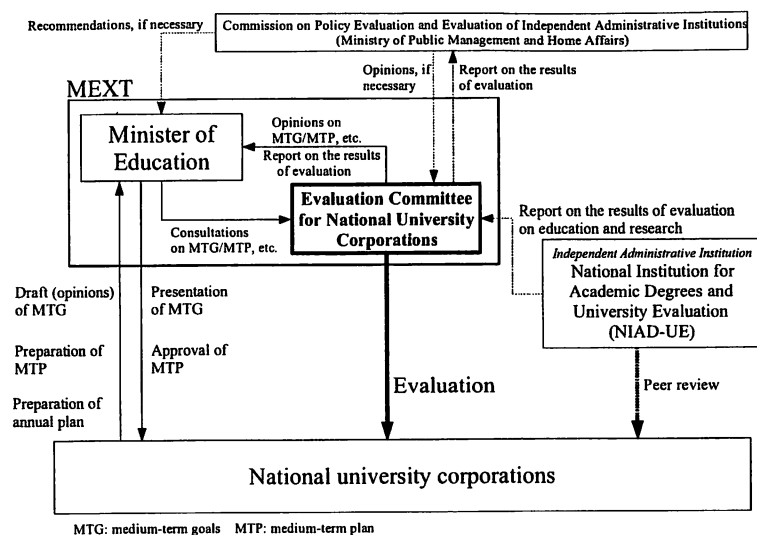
Recommendations, if necessary

Commission on Policy Evaluation and Evaluation of Independent Administrative Institutions (Ministry of Public Management and Home Affairs)

Opinions, if necessary

Report on the results of evaluation

MEXT

Minister of Education

Opinions on MTG/MTP, etc.

Report on the results of evaluation

Evaluation Committee for National University Corporations

Consultations on MTG/MTP, etc.

Report on the results of evaluation on education and research

Independent Administrative Institution
National Institution for Academic Degrees and University Evaluation (NIAD-UE)

Draft (opinions) of MTG

Preparation of MTP

Preparation of annual plan

Presentation of MTG

Approval of MTP

Evaluation

Peer review

National university corporations

MTG: medium-term goals MTP: medium-term plan